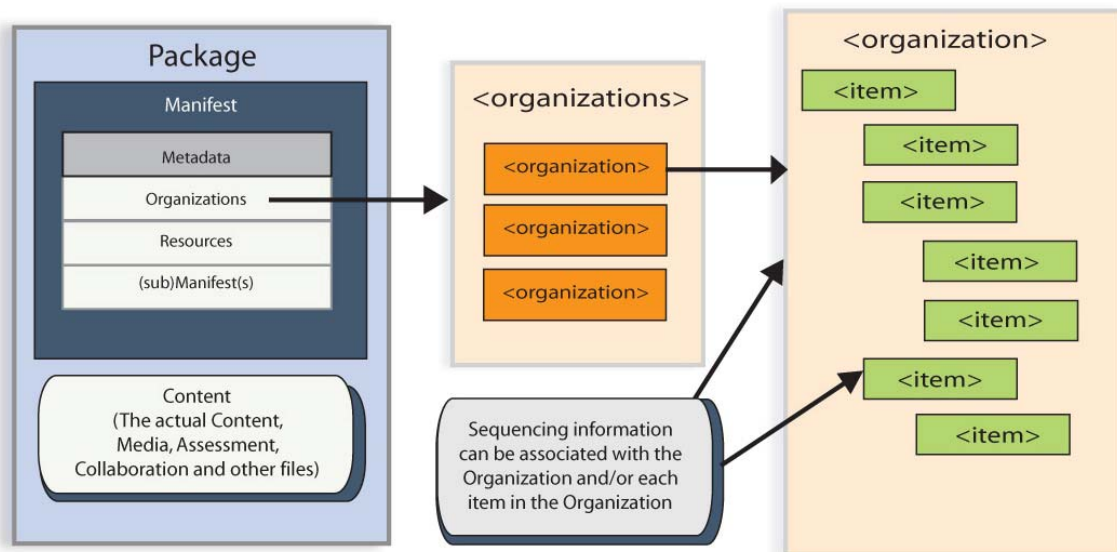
Package

Manifest

Metadata

Organizations

Resources

(sub)Manifest(s)

Content (The actual Content, Media, Assessment, Collaboration and other files)

<organizations>

<organization>

<organization>

<organization>

Sequencing information can be associated with the Organization and/or each item in the Organization

<organization>

<item>

<item>

<item>

<item>

<item>

<item>

<item>